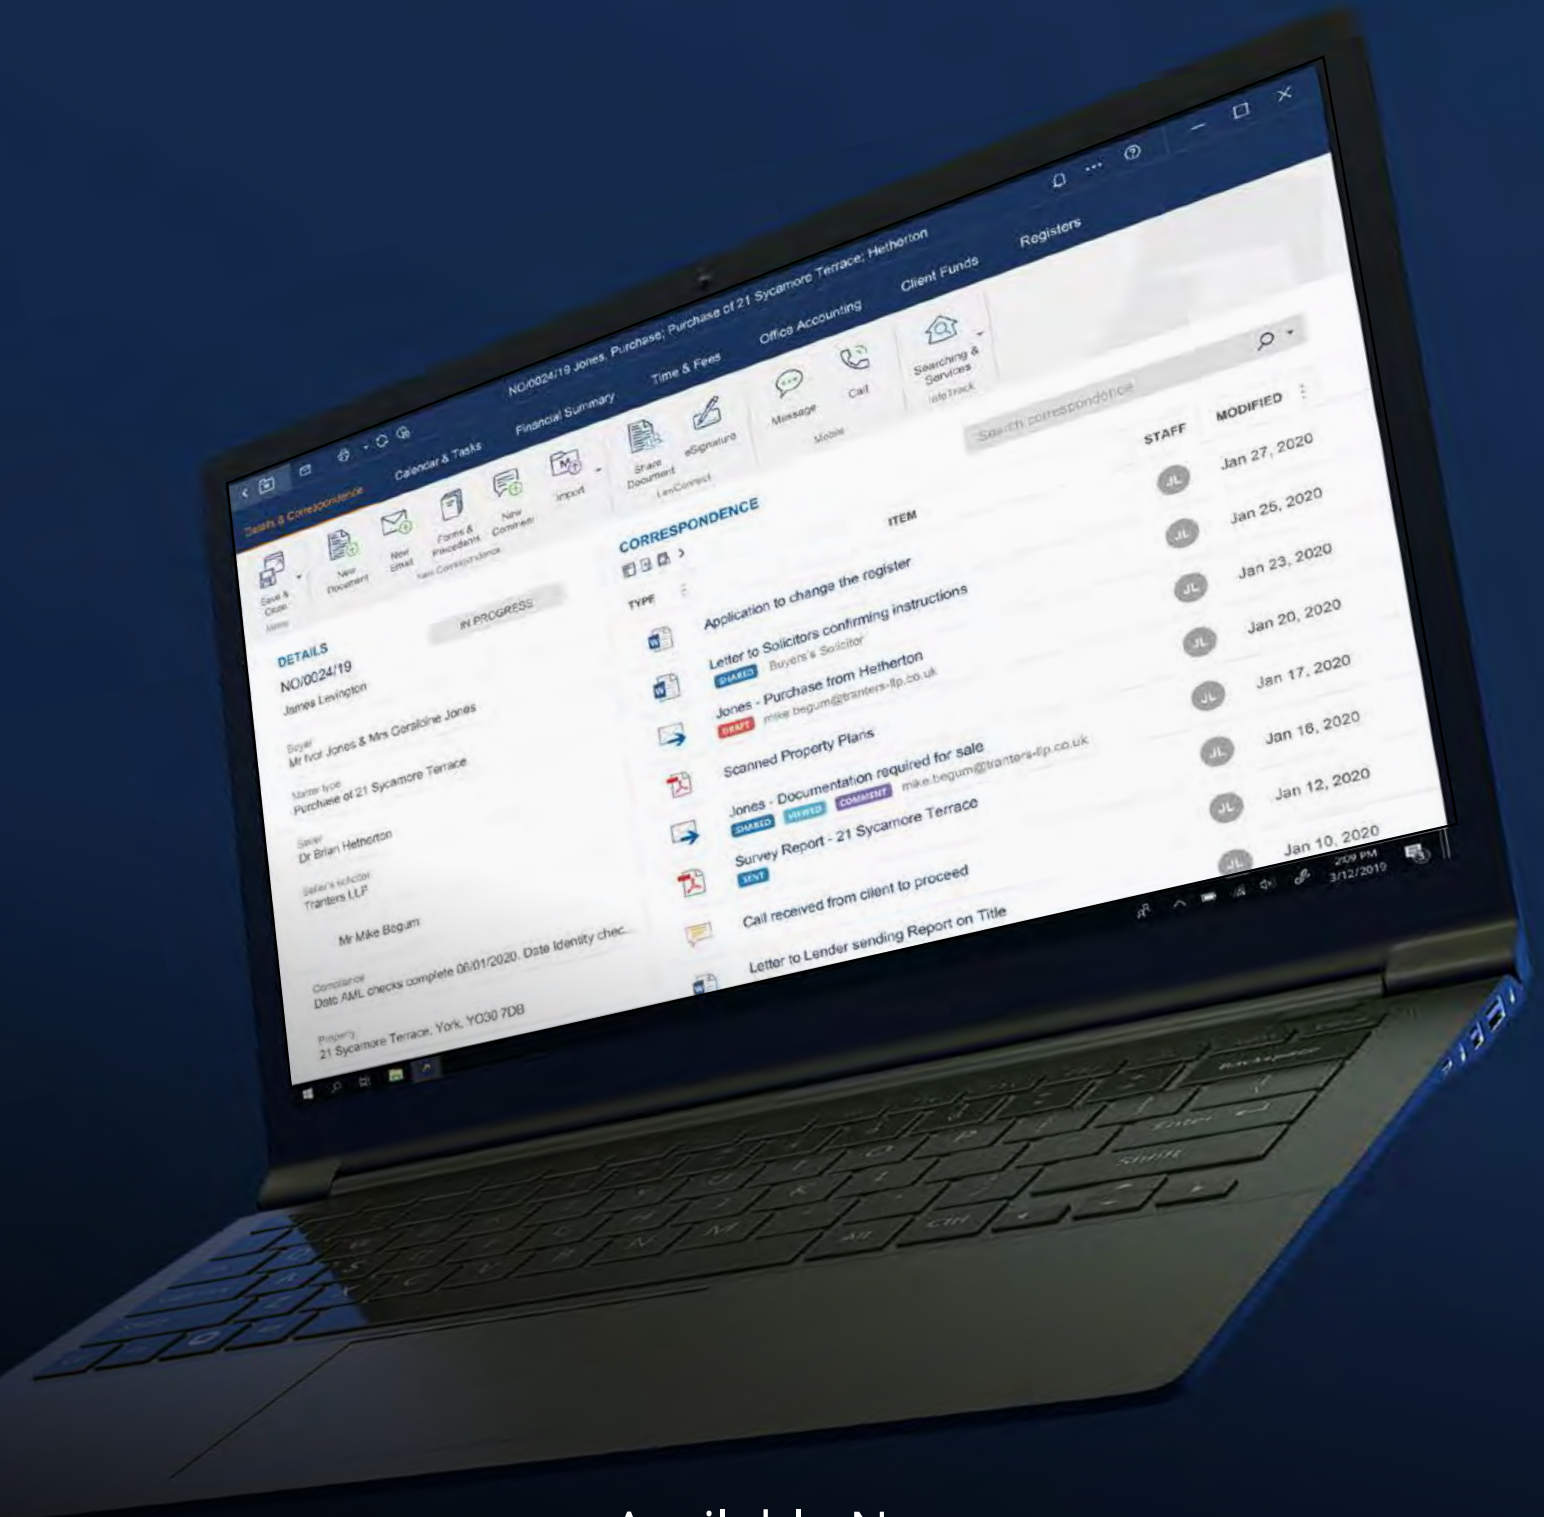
NO/0024/19 Jones, Purchase; Purchase of 21 Sycamore Terrace; Hetherton

Details & Correspondence Calendar & Tasks Financial Summary Time & Fees Office Accounting Client Funds Registers

Save & Close
New Document
New Email
Forms & Precedents
New Comment
New Correspondence
Import
Share Document
eSignature
LawConnect
Message
Call
Mobile
Searching & Services
InfoTrack

IN PROGRESS

DETAILS
NO/0024/19
James Levington

Buyer
Mr Ivor Jones & Mrs Geraldine Jones

Matter type
Purchase of 21 Sycamore Terrace

Seller
Dr Brian Hetherton

Seller's solicitor
Tranters LLP

Mr Mike Begum

Compliance
Date AML checks complete 06/01/2020. Date Identity chec...

Property
21 Sycamore Terrace, York, YO30 7DB

CORRESPONDENCE

Search correspondence

| TYPE | ITEM | STAFF | MODIFIED |
|---|---|---|---|
| | Application to change the register | JL | Jan 27, 2020 |
| | Letter to Solicitors confirming instructions SHARED Buyers's Solicitor | JL | Jan 25, 2020 |
| | Jones - Purchase from Hetherton DRAFT mike.begum@tranters-llp.co.uk | JL | Jan 23, 2020 |
| | Scanned Property Plans | JL | Jan 20, 2020 |
| | Jones - Documentation required for sale SHARED VIEWED COMMENT mike.begum@tranters-llp.co.uk | JL | Jan 17, 2020 |
| | Survey Report - 21 Sycamore Terrace SENT | JL | Jan 16, 2020 |
| | Call received from client to proceed | JL | Jan 12, 2020 |
| | Letter to Lender sending Report on Title | JL | Jan 10, 2020 |

2:09 PM
3/12/2019

Available Now